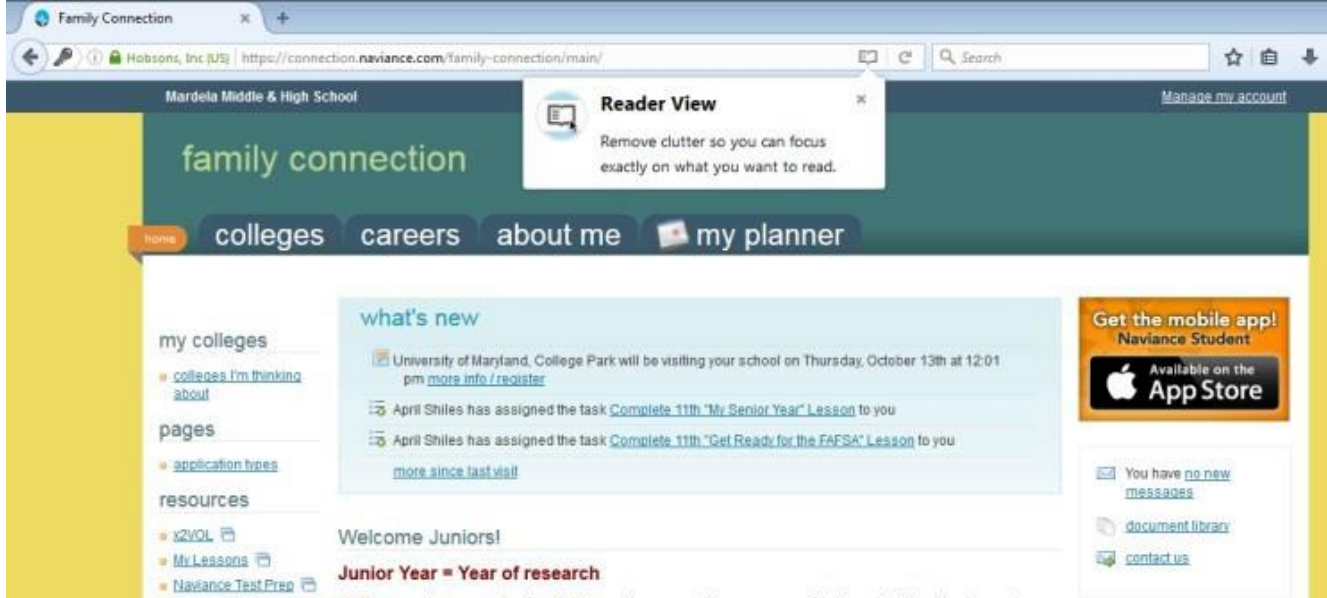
Family Connection

Hobsons, Inc (US) https://connection.naviance.com/family-connection/main/

Search

Mardela Middle & High School

Reader View

Remove clutter so you can focus exactly on what you want to read.

Manage my account

family connection

home

colleges careers about me my planner

my colleges

colleges I'm thinking about

pages

application types

resources

x2VOL

My Lessons

Naviance Test Prep

what's new

University of Maryland, College Park will be visiting your school on Thursday, October 13th at 12:01 pm more info / register

April Shiles has assigned the task Complete 11th "My Senior Year" Lesson to you

April Shiles has assigned the task Complete 11th "Get Ready for the FAFSA" Lesson to you

more since last visit

Welcome Juniors!

Junior Year = Year of research

Get the mobile app! Naviance Student

Available on the App Store

You have no new messages

document library

contact us